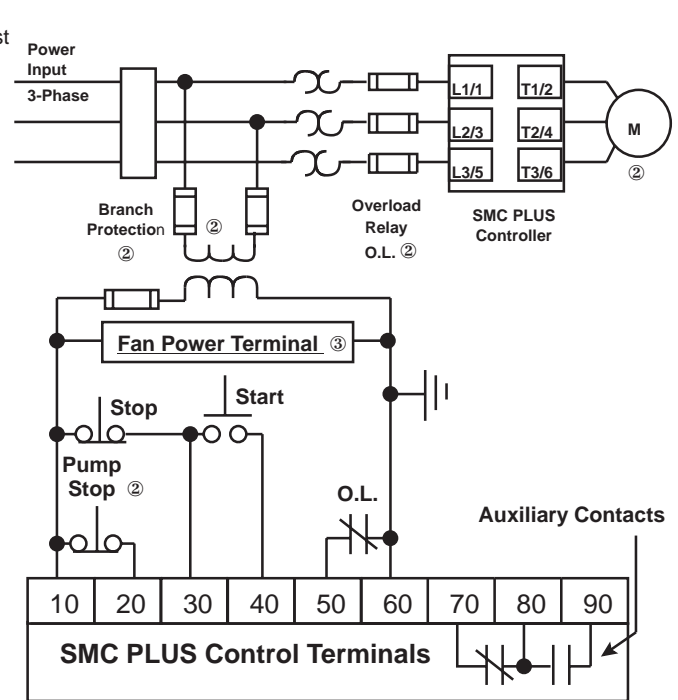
st

Power Input 3-Phase

L1/1
L2/3
L3/5

T1/2
T2/4
T3/6

M
②

Branch Protection ②

②

Overload Relay O.L. ②

SMC PLUS Controller

Fan Power Terminal ③

Stop

Start

Pump Stop ②

O.L.

Auxiliary Contacts

| 10 | 20 | 30 | 40 | 50 | 60 | 70 | 80 | 90 |
|---|---|---|---|---|---|---|---|---|

SMC PLUS Control Terminals